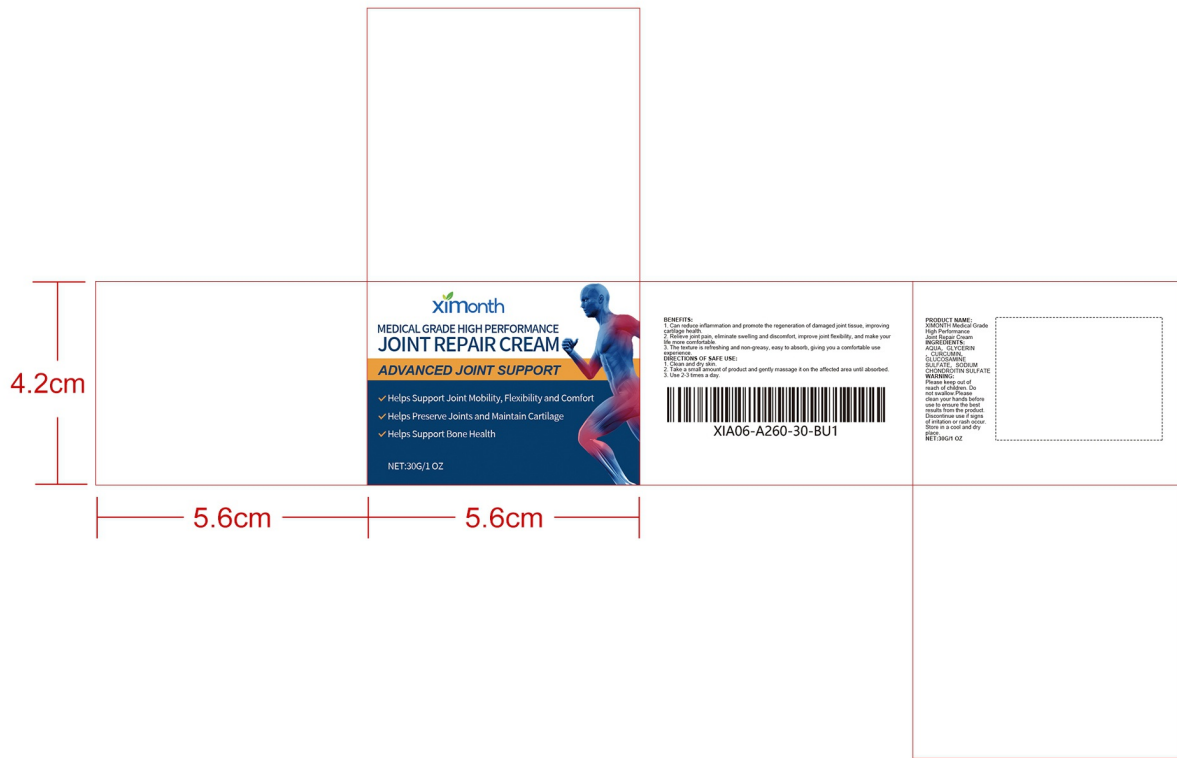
4.2cm

ximonth
MEDICAL GRADE HIGH PERFORMANCE
JOINT REPAIR CREAM
ADVANCED JOINT SUPPORT
✓ Helps Support Joint Mobility, Flexibility and Comfort
✓ Helps Preserve Joints and Maintain Cartilage
✓ Helps Support Bone Health
NET:30G/1 OZ

BENEFITS:
1. Can reduce inflammation and promote the regeneration of damaged joint tissue, improving cartilage health.
2. Relieve joint pain, eliminate swelling and discomfort, improve joint flexibility, and make your life more comfortable.
3. The texture is refreshing and non-greasy, easy to absorb, giving you a comfortable use experience.
DIRECTIONS OF SAFE USE:
1. Clean and dry skin.
2. Take a small amount of product and gently massage it on the affected area until absorbed.
3. Use 2-3 times a day.

XIA06-A260-30-BU1

PRODUCT NAME:
XIMONTH Medical Grade High Performance Joint Repair Cream
INGREDIENTS:
AQUA, GLYCERIN, CURCUMIN, GLUCOSAMINE SULFATE, SODIUM CHONDROITIN SULFATE
WARNING:
Please keep out of reach of children. Do not swallow.Please clean your hands before use to ensure the best results from the product. Discontinue use if signs of irritation or rash occur. Store in a cool and dry place.
NET:30G/1 OZ

5.6cm
5.6cm